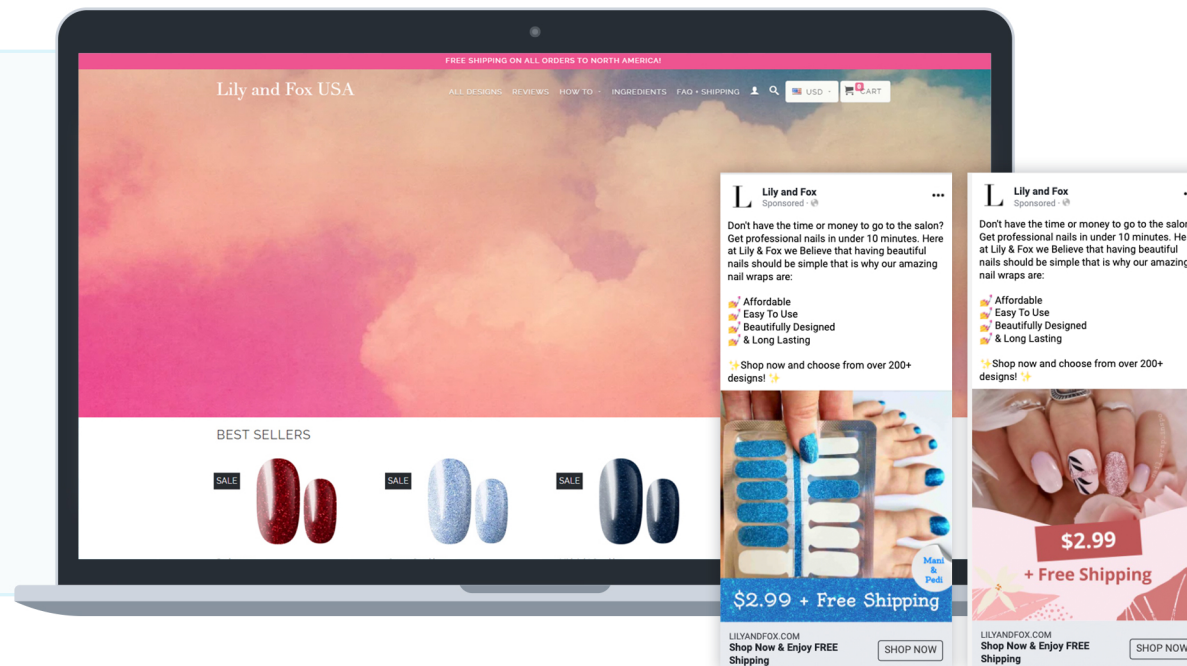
FREE SHIPPING ON ALL ORDERS TO NORTH AMERICA!

Lily and Fox USA

ALL DESIGNS REVIEWS HOW TO INGREDIENTS FAQ + SHIPPING USD CART

BEST SELLERS

SALE

SALE

SALE

L Lily and Fox
Sponsored

Don't have the time or money to go to the salon? Get professional nails in under 10 minutes. Here at Lily & Fox we Believe that having beautiful nails should be simple that is why our amazing nail wraps are:

💅 Affordable
💅 Easy To Use
💅 Beautifully Designed
💅 & Long Lasting

✨Shop now and choose from over 200+ designs! ✨

Mani & Pedi

$2.99 + Free Shipping

LILYANDFOX.COM
Shop Now & Enjoy FREE Shipping
SHOP NOW

L Lily and Fox
Sponsored

Don't have the time or money to go to the salon? Get professional nails in under 10 minutes. Here at Lily & Fox we Believe that having beautiful nails should be simple that is why our amazing nail wraps are:

💅 Affordable
💅 Easy To Use
💅 Beautifully Designed
💅 & Long Lasting

✨Shop now and choose from over 200+ designs! ✨

$2.99
+ Free Shipping

LILYANDFOX.COM
Shop Now & Enjoy FREE Shipping
SHOP NOW